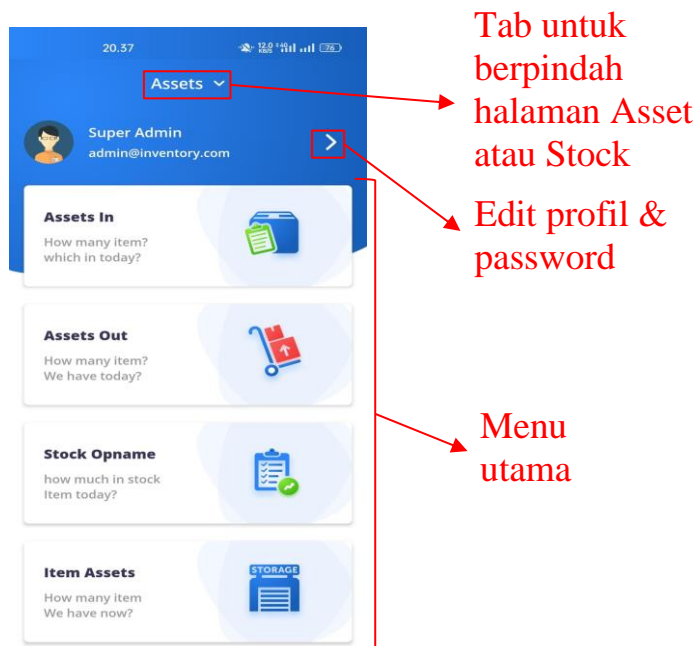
20.37 12.0 KB/S 76

Assets

Super Admin
admin@inventory.com

Assets In
How many item? which in today?

Assets Out
How many item? We have today?

Stock Opname
how much in stock Item today?

Item Assets
How many item We have now?

STORAGE

Tab untuk berpindah halaman Asset atau Stock

Edit profil & password

Menu utama